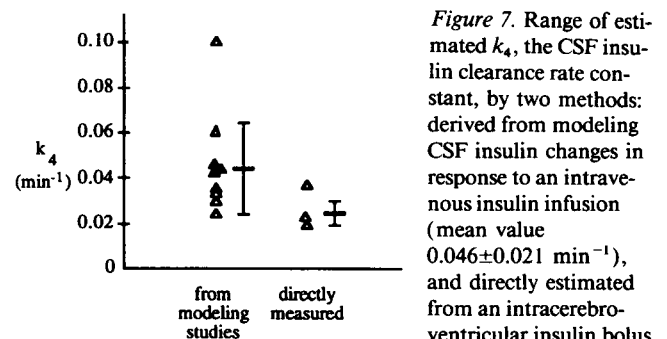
0.10
0.08
0.06
$k_4$
$(min^{-1})$ 0.04
0.02
0

from modeling studies

directly measured

*Figure 7.* Range of estimated $k_4$, the CSF insulin clearance rate constant, by two methods: derived from modeling CSF insulin changes in response to an intravenous insulin infusion (mean value $0.046 \pm 0.021$ $min^{-1}$), and directly estimated from an intracerebroventricular insulin bolus